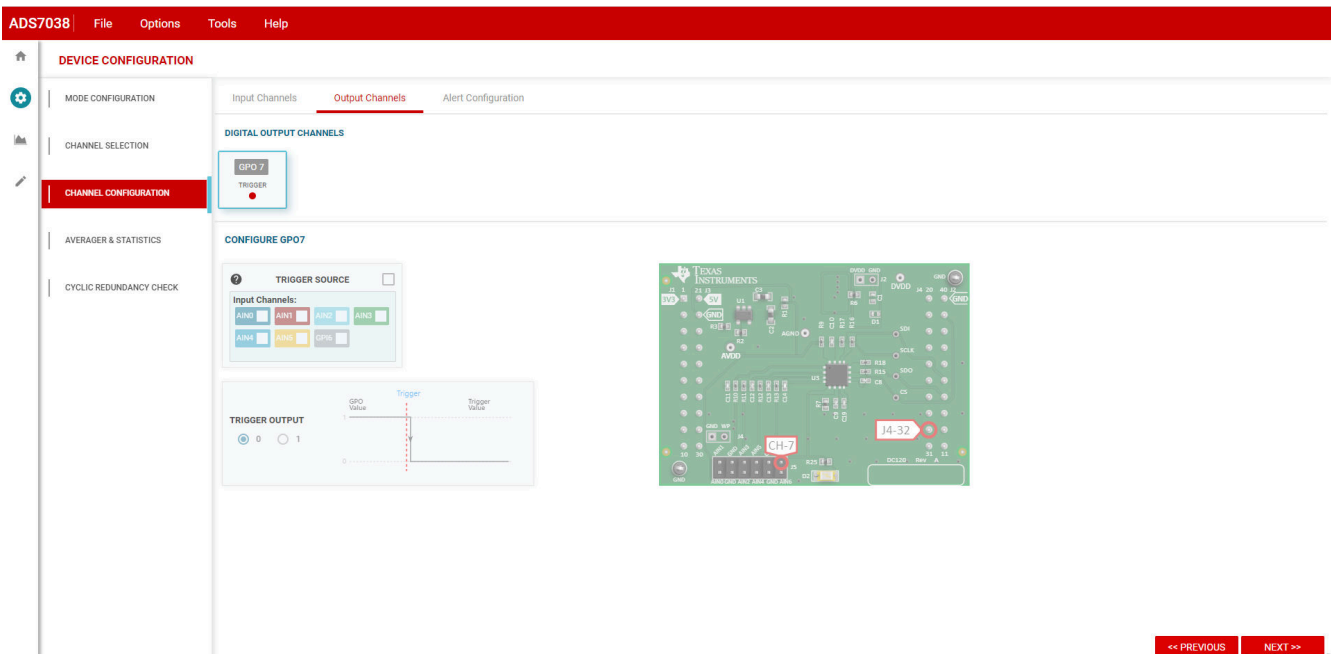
ADS7038 File Options Tools Help

DEVICE CONFIGURATION

MODE CONFIGURATION

CHANNEL SELECTION

CHANNEL CONFIGURATION

AVERAGER & STATISTICS

CYCLIC REDUNDANCY CHECK

Input Channels Output Channels Alert Configuration

DIGITAL OUTPUT CHANNELS

GPO 7
TRIGGER

CONFIGURE GPO7

TRIGGER SOURCE

Input Channels:

AIN0 AIN1 AIN2 AIN3
AIN4 AIN5 GPI6

TRIGGER OUTPUT

0 1

GPO Value

Trigger

Trigger Value

1

0

TEXAS INSTRUMENTS

3V3 5V GND AVDD AGND DVDD GND SDI SCLK SDO CS

J4-32

CH-7

AIN0 GND AIN2 AIN4 GND AIN6

GND

DC120 Rev A

<< PREVIOUS NEXT >>